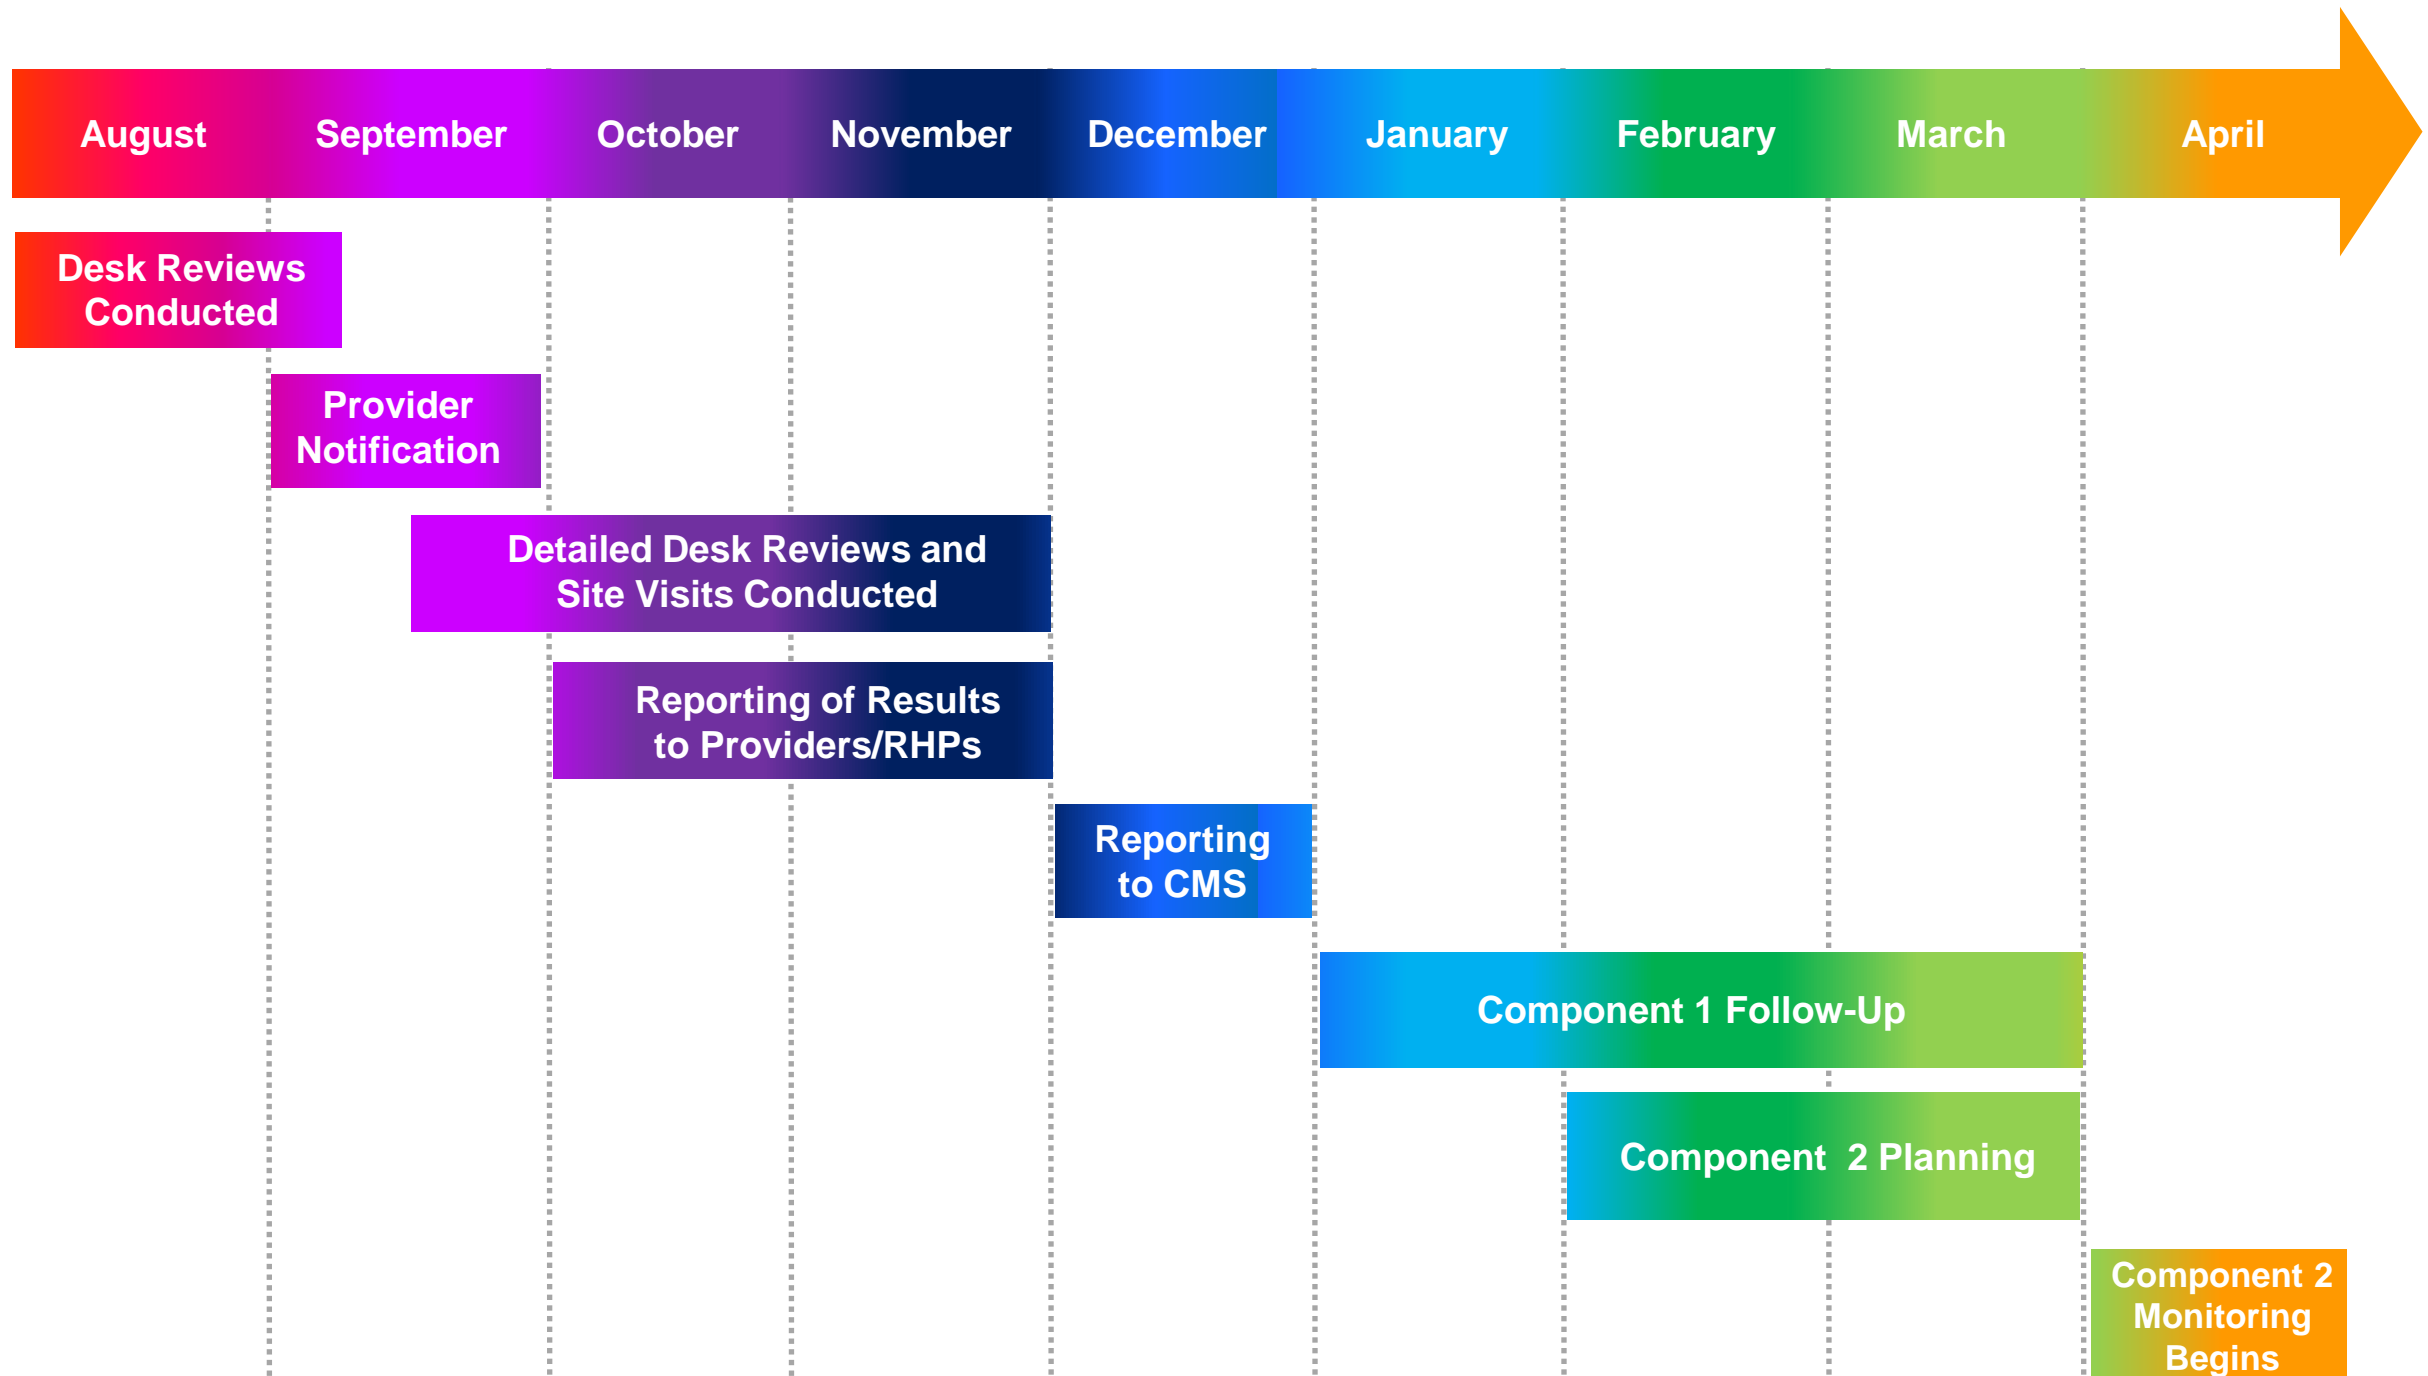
August September October November December January February March April

Desk Reviews Conducted

Provider Notification

Detailed Desk Reviews and Site Visits Conducted

Reporting of Results to Providers/RHPs

Reporting to CMS

Component 1 Follow-Up

Component 2 Planning

Component 2 Monitoring Begins